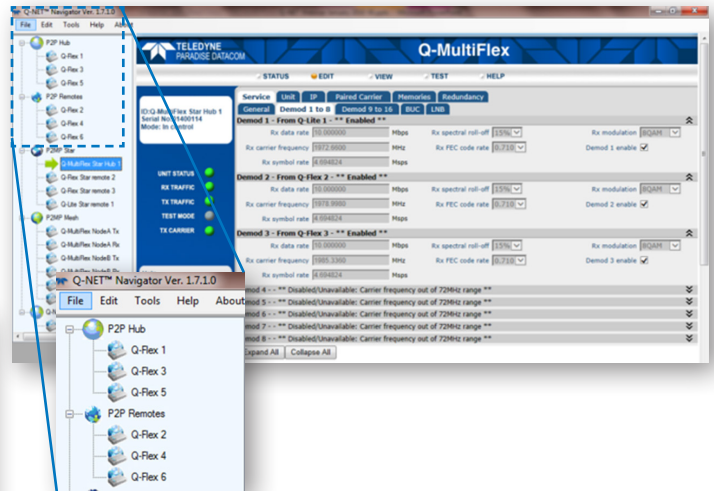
Q-NET™ Navigator Ver. 1.7.1.0

File Edit Tools Help About

P2P Hub
Q-Flex 1
Q-Flex 3
Q-Flex 5
P2P Remotes
Q-Flex 2
Q-Flex 4
Q-Flex 6
P2MP Star
Q-MultiFlex Star Hub 1
Q-Flex Star remote 2
Q-Flex Star remote 3
Q-Lite Star remote 1
P2MP Mesh
Q-MultiFlex NodeA Tx
Q-MultiFlex NodeA Rx
Q-MultiFlex NodeB Tx

TELEDYNE PARADISE DATACOM

Q-MultiFlex

STATUS EDIT VIEW TEST HELP

ID:Q-MultiFlex Star Hub 1
Serial No:01400114
Mode: In control

UNIT STATUS
RX TRAFFIC
TX TRAFFIC
TEST MODE
TX CARRIER

Service Unit IP Paired Carrier Memories Redundancy
General Demod 1 to 8 Demod 9 to 16 BUC LNB

Demod 1 - From Q-Lite 1 - ** Enabled **
Rx data rate 10.000000 Mbps Rx spectral roll-off 15% Rx modulation 8QAM
Rx carrier frequency 1972.6600 MHz Rx FEC code rate 0.710 Demod 1 enable
Rx symbol rate 4.694824 Msps

Demod 2 - From Q-Flex 2 - ** Enabled **
Rx data rate 10.000000 Mbps Rx spectral roll-off 15% Rx modulation 8QAM
Rx carrier frequency 1978.9980 MHz Rx FEC code rate 0.710 Demod 2 enable
Rx symbol rate 4.694824 Msps

Demod 3 - From Q-Flex 3 - ** Enabled **
Rx data rate 10.000000 Mbps Rx spectral roll-off 15% Rx modulation 8QAM
Rx carrier frequency 1985.3360 MHz Rx FEC code rate 0.710 Demod 3 enable
Rx symbol rate 4.694824 Msps

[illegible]mod 4 - ** Disabled/Unavailable: Carrier frequency out of 72MHz range **
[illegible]mod 5 - ** Disabled/Unavailable: Carrier frequency out of 72MHz range **
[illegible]mod 6 - ** Disabled/Unavailable: Carrier frequency out of 72MHz range **
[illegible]mod 7 - ** Disabled/Unavailable: Carrier frequency out of 72MHz range **
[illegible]mod 8 - ** Disabled/Unavailable: Carrier frequency out of 72MHz range **

Expand All Collapse All

Q-NET™ Navigator Ver. 1.7.1.0

File Edit Tools Help About

P2P Hub
Q-Flex 1
Q-Flex 3
Q-Flex 5
P2P Remotes
Q-Flex 2
Q-Flex 4
Q-Flex 6